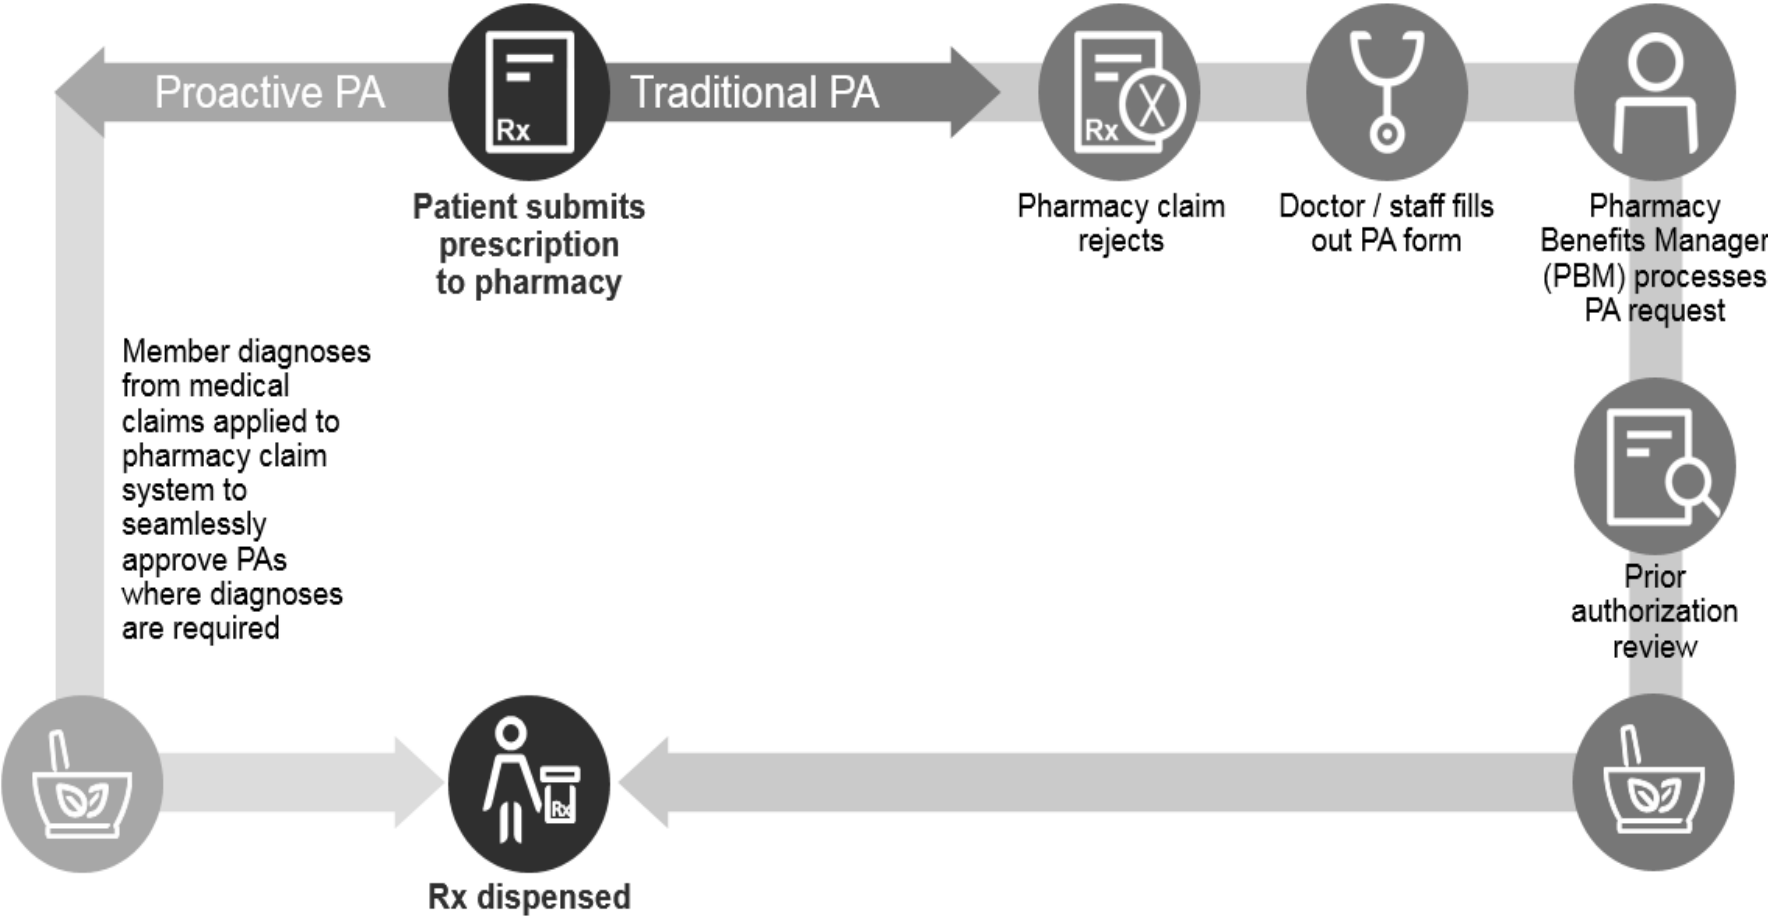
Proactive PA

Rx

Traditional PA

Rx

Patient submits prescription to pharmacy

Pharmacy claim rejects

Doctor / staff fills out PA form

Pharmacy Benefits Manager (PBM) processes PA request

Member diagnoses from medical claims applied to pharmacy claim system to seamlessly approve PAs where diagnoses are required

Prior authorization review

Rx

Rx dispensed